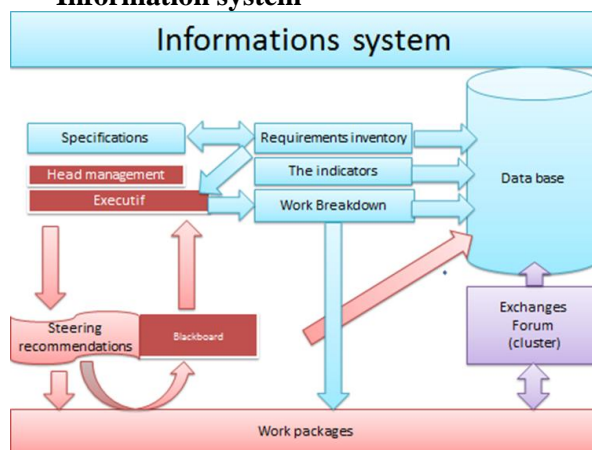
Information system

Informations system

Specifications

Requirements inventory

Head management

The indicators

Executif

Work Breakdown

Data base

Steering recommendations

Blackboard

Exchanges Forum (cluster)

Work packages